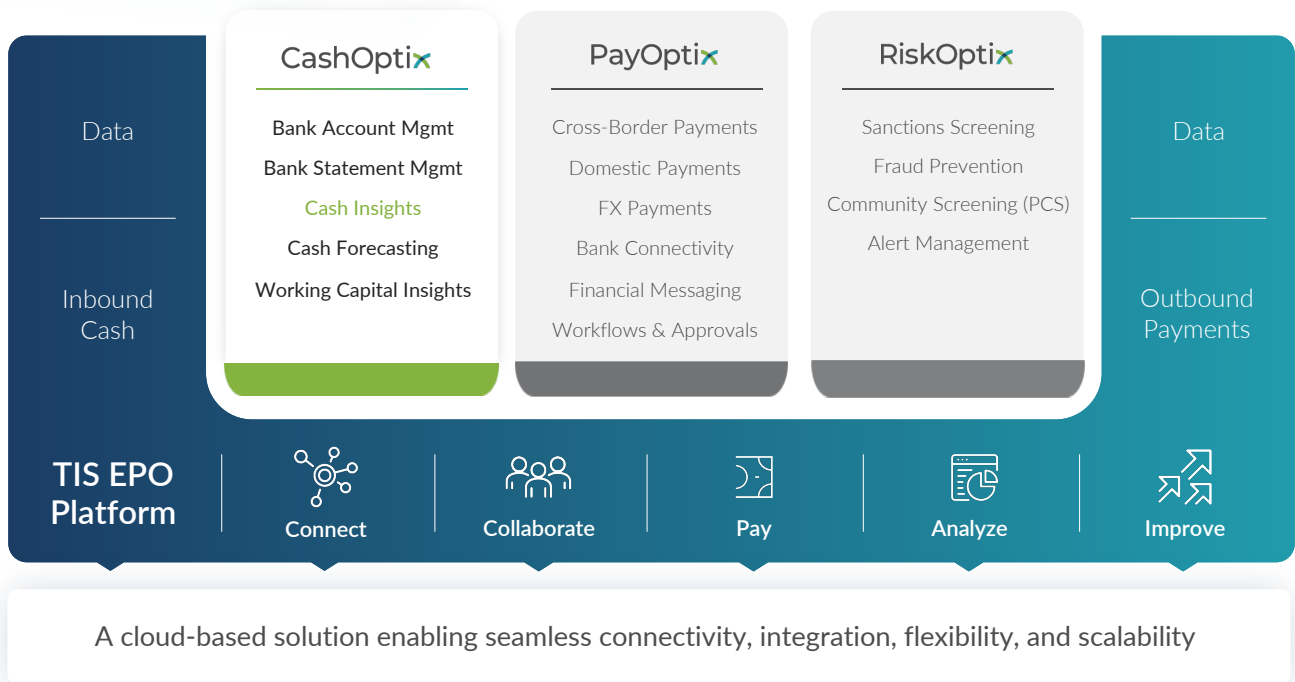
Data

Inbound Cash

CashOptix

Bank Account Mgmt
Bank Statement Mgmt
Cash Insights
Cash Forecasting
Working Capital Insights

PayOptix

Cross-Border Payments
Domestic Payments
FX Payments
Bank Connectivity
Financial Messaging
Workflows & Approvals

RiskOptix

Sanctions Screening
Fraud Prevention
Community Screening (PCS)
Alert Management

Data

Outbound Payments

TIS EPO Platform

Connect

Collaborate

Pay

Analyze

Improve

A cloud-based solution enabling seamless connectivity, integration, flexibility, and scalability